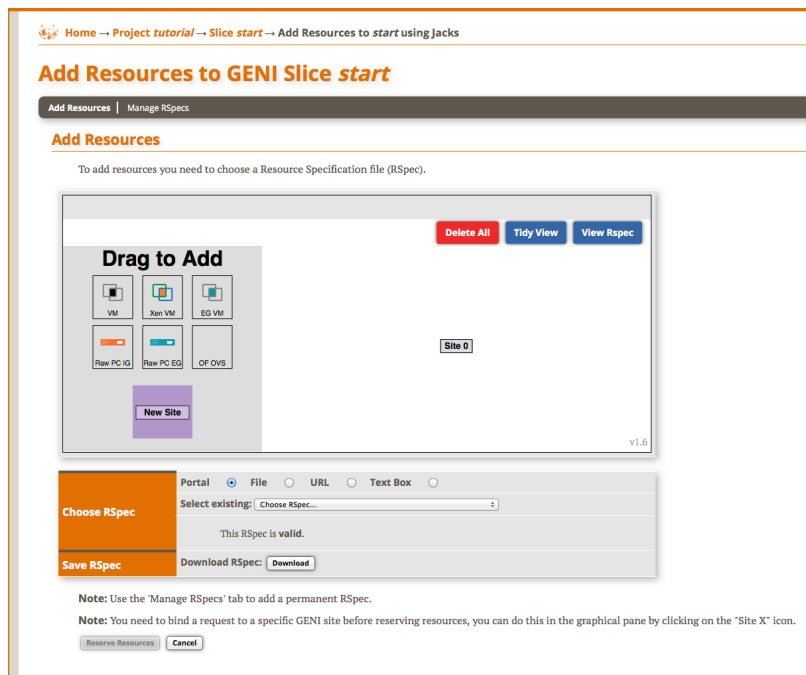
Home → Project *tutorial* → Slice *start* → Add Resources to *start* using Jacks

Add Resources to GENI Slice *start*

Add Resources | Manage RSpecs

Add Resources

To add resources you need to choose a Resource Specification file (RSpec).

Delete All | Tidy View | View Rspec

Drag to Add

VM | Xen VM | EG VM

Raw PC IG | Raw PC EG | OF OVS

New Site

Site 0

v1.6

| Choose RSpec | Portal ◉ File ○ URL ○ Text Box ○ |
|---|---|
| | Select existing: Choose RSpec... |
| | This RSpec is **valid**. |
| Save RSpec | Download RSpec: Download |

**Note:** Use the 'Manage RSpecs' tab to add a permanent RSpec.

**Note:** You need to bind a request to a specific GENI site before reserving resources, you can do this in the graphical pane by clicking on the "Site X" icon.

Reserve Resources | Cancel